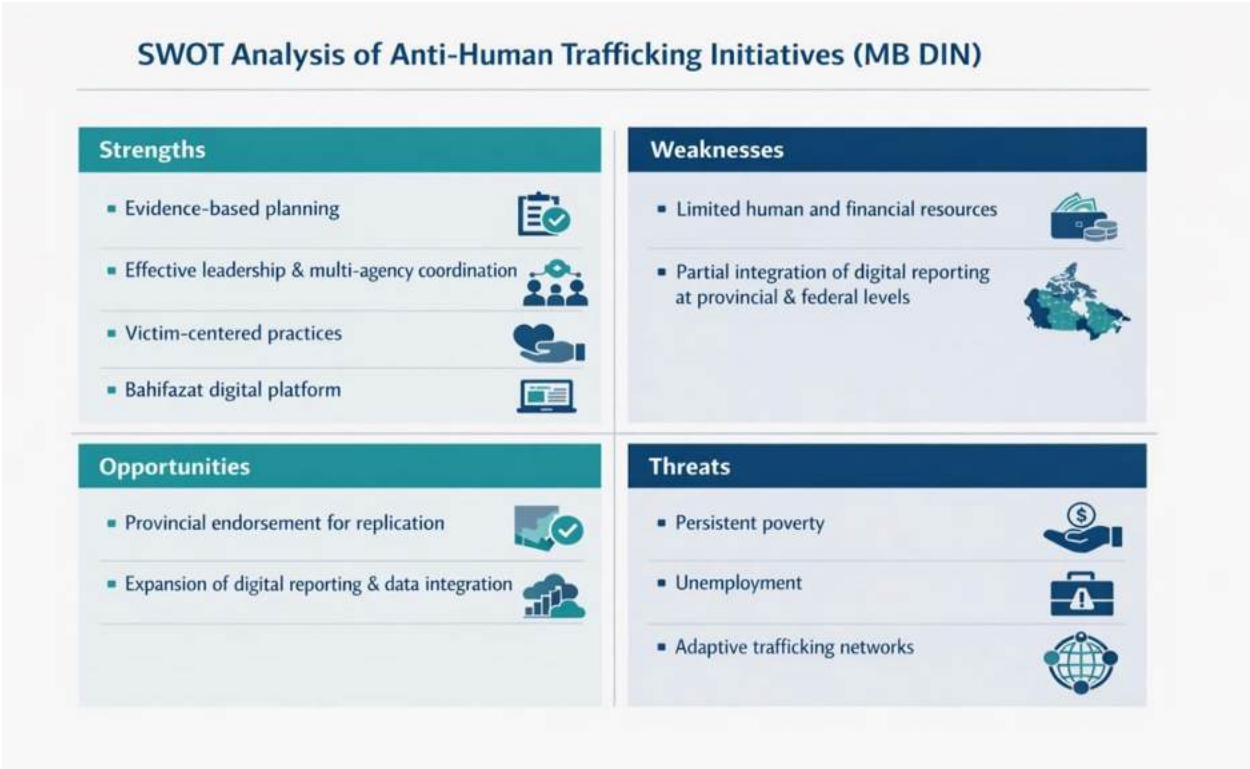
SWOT Analysis of Anti-Human Trafficking Initiatives (MB DIN)

Strengths

- Evidence-based planning
- Effective leadership & multi-agency coordination
- Victim-centered practices
- Bahifazat digital platform

Weaknesses

- Limited human and financial resources
- Partial integration of digital reporting at provincial & federal levels

Opportunities

- Provincial endorsement for replication
- Expansion of digital reporting & data integration

Threats

- Persistent poverty
- Unemployment
- Adaptive trafficking networks